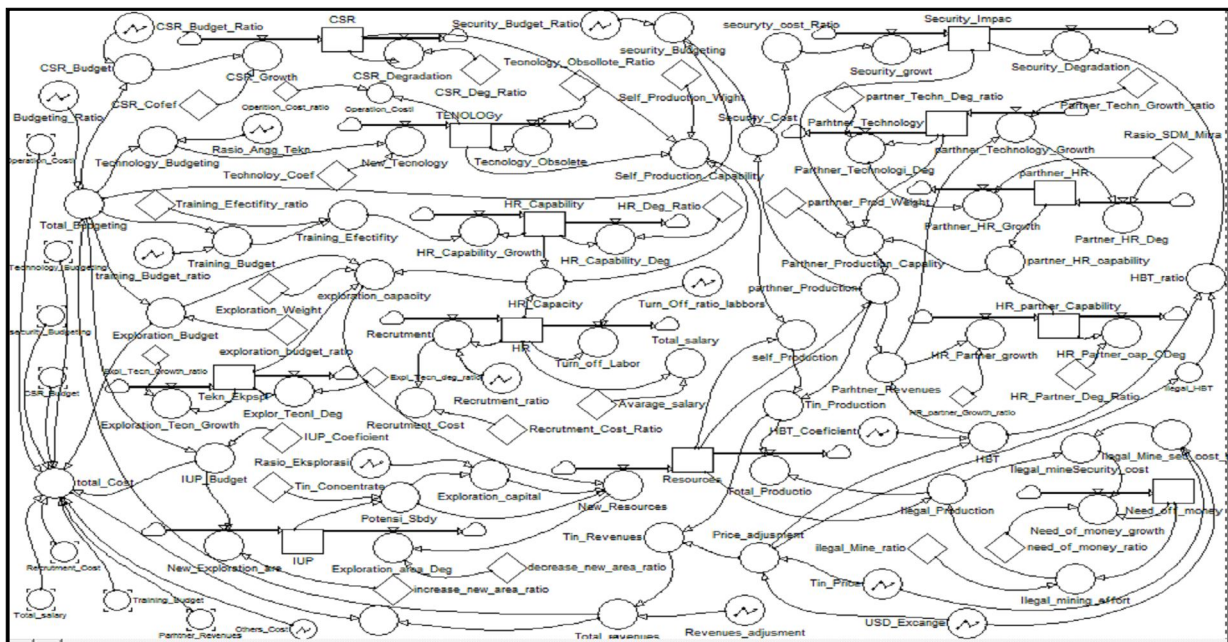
CSR_Budget_Ratio
CSR
Security_Budget_Ratio
seauryty_oost_Ratio
Security_Impac
security_Budgeting
CSR_Budget
CSR_Growth
CSR_Degradation
Security_growt
Security_Degradation
Teonology_Obsollote_Ratio
CSR_Cofef
Operition_Cost_ratio
Operation_Costl
CSR_Deg_Ratio
partner_Techn_Deg_ratio
Partner_Techn_Growth_ratio
Self_Production_Wight
Budgeting_Ratio
TENOLOGy
Security_Cost
Parhtner_Technology
Operation_Costl
Technology_Budgeting
Rasio_Angg_Tekn
Tecnology_Obsolete
parthner_Technology_Growth
Rasio_SDM_Mitra
New_Tecnology
Parthner_Technologi_Deg
Teohnoloy_Coef
Self_Production_Capability
parthner_HR
Total_Budgeting
Training_Efectifity_ratio
HR_Capability
HR_Deg_Ratio
parthner_Prod_Weight
Training_Efectifity
Parthner_HR_Growth
Partner_HR_Deg
Technology_Budgeting
HR_Capability_Growth
HR_Capability_Deg
Training_Budget
Parthner_Production_Capality
partner_HR_capability
training_Budget_ratio
HBT_ratio
exploration_capacity
parthner_Production
Exploration_Weight
HR_Capacity
Turn_Off_ratio_labbors
security_Budgeting
Exploration_Budget
HR_parther_Capability
Recrutment
HR
Turn_off_Labor
Total_salary
self_Production
exploration_budget_ratio
Ekspl_Tecn_Growth_ratio
Tekn_Ekpspl
Explor_Teonl_Deg
Expl_Tecn_deg_ratio
Recrutment_ratio
Parhtner_Revenues
HR_Partner_growth
HR_Partner_cap_ODeg
CSR_Budget
Tin_Production
Ilegal_HBT
Exploration_Teon_Growth
Avarage_salary
HR_partner_Growth_ratio
HR_Partner_Deg_Ratio
Recrutment_Cost
Recrutment_Cost_Ratio
HBT_Coeficient
IUP_Coefioient
total_Cost
IUP_Budget
Rasio_Eksplorasi
Resources
HBT
Ilegal_Mine_sell_cost
Tin_Concentrate
Exploration_capital
Total_Productio
Ilegal_mineSecurity_cost
New_Resources
Ilegal_Production
Need_of_money
Potensi_Sbdy
Need_of_money_growth
IUP
Tin_Revenues
Price_adjusment
need_of_money_ratio
New_Exploration_are
Exploration_area_Deg
decrease_new_area_ratio
ilegal_Mine_ratio
Recrutment_Cost
increase_new_area_ratio
Tin_Price
Ilegal_mining_effort
Total_salary
Training_Budget
USD_Excange
Revenues_adjusment
Parthner_Revenues
Others_Cost
Total_revenues